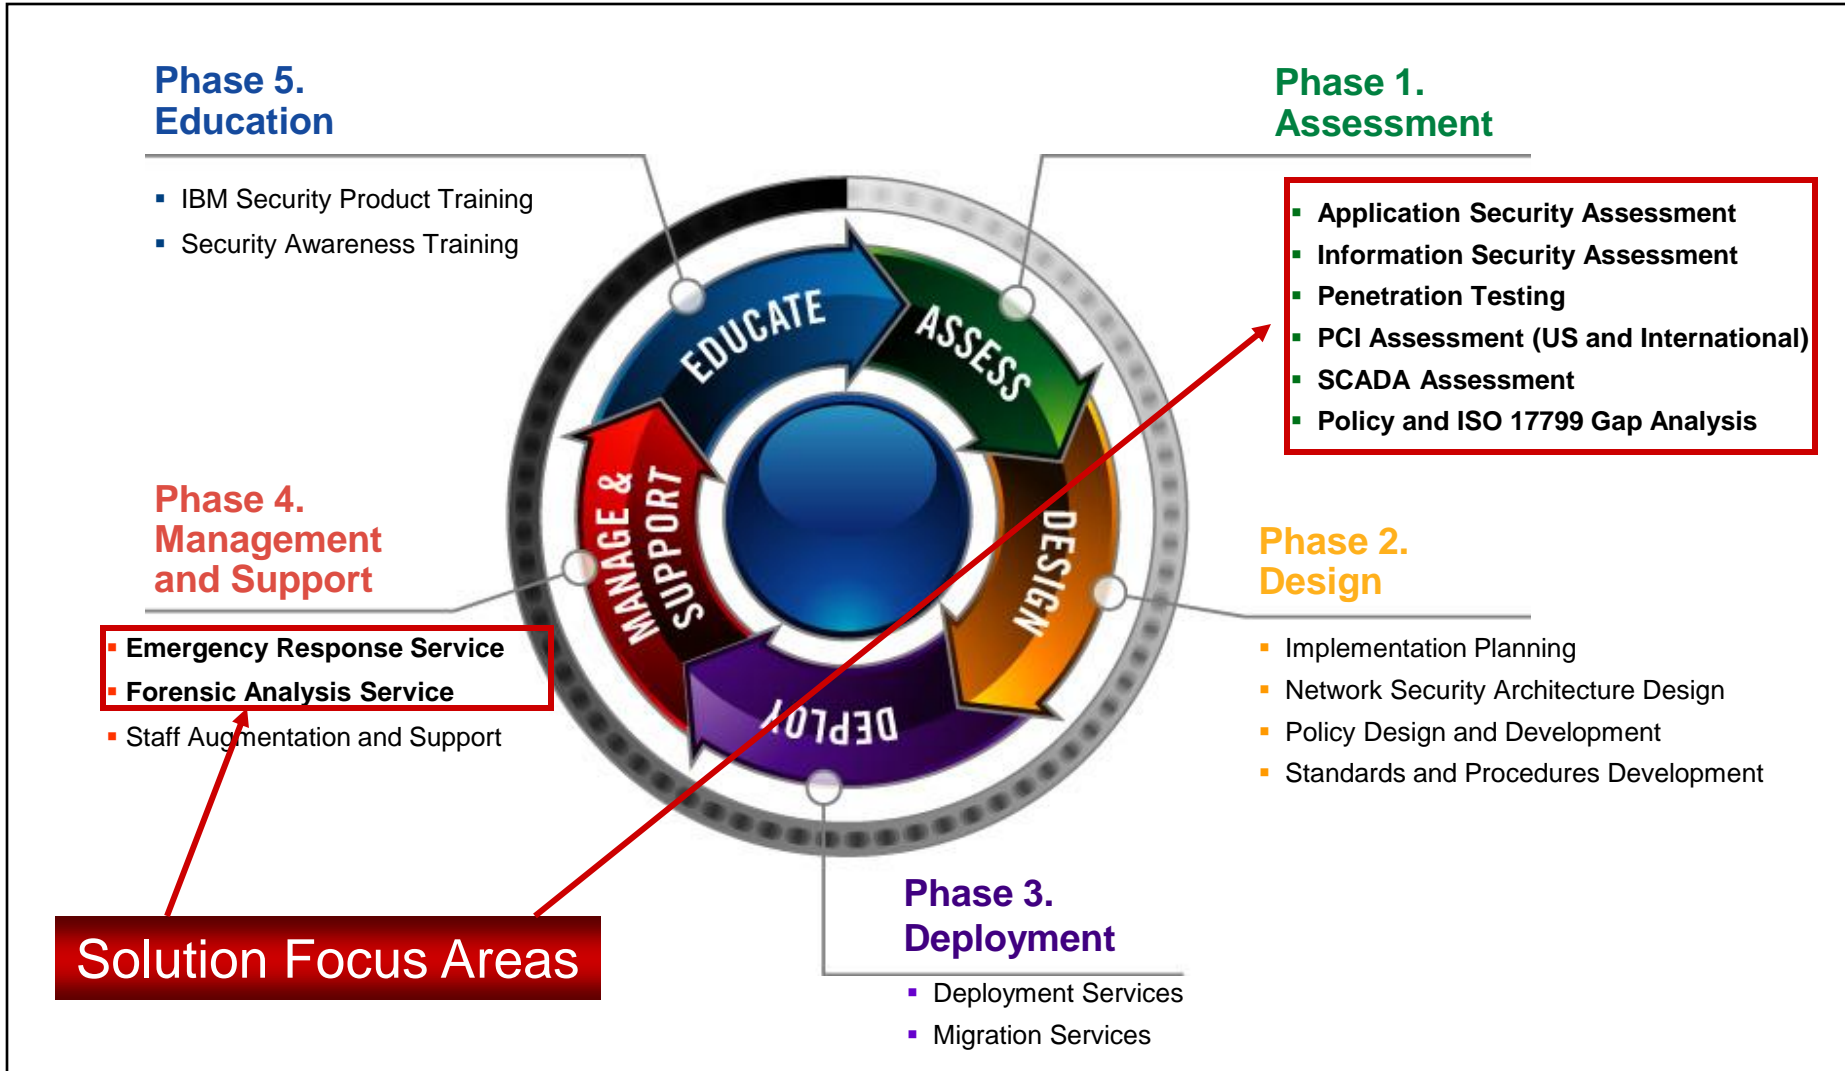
Phase 5.
Education

- IBM Security Product Training
- Security Awareness Training

Phase 1.
Assessment

- Application Security Assessment
- Information Security Assessment
- Penetration Testing
- PCI Assessment (US and International)
- SCADA Assessment
- Policy and ISO 17799 Gap Analysis

EDUCATE
ASSESS
DESIGN
DEPLOY
MANAGE & SUPPORT

Phase 4.
Management and Support

- Emergency Response Service
- Forensic Analysis Service
- Staff Augmentation and Support

Phase 2.
Design

- Implementation Planning
- Network Security Architecture Design
- Policy Design and Development
- Standards and Procedures Development

Solution Focus Areas

Phase 3.
Deployment

- Deployment Services
- Migration Services